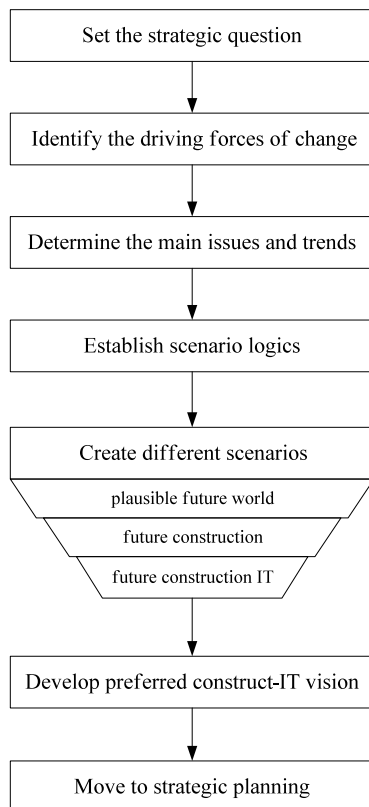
Set the strategic question

Identify the driving forces of change

Determine the main issues and trends

Establish scenario logics

Create different scenarios

plausible future world

future construction

future construction IT

Develop preferred construct-IT vision

Move to strategic planning